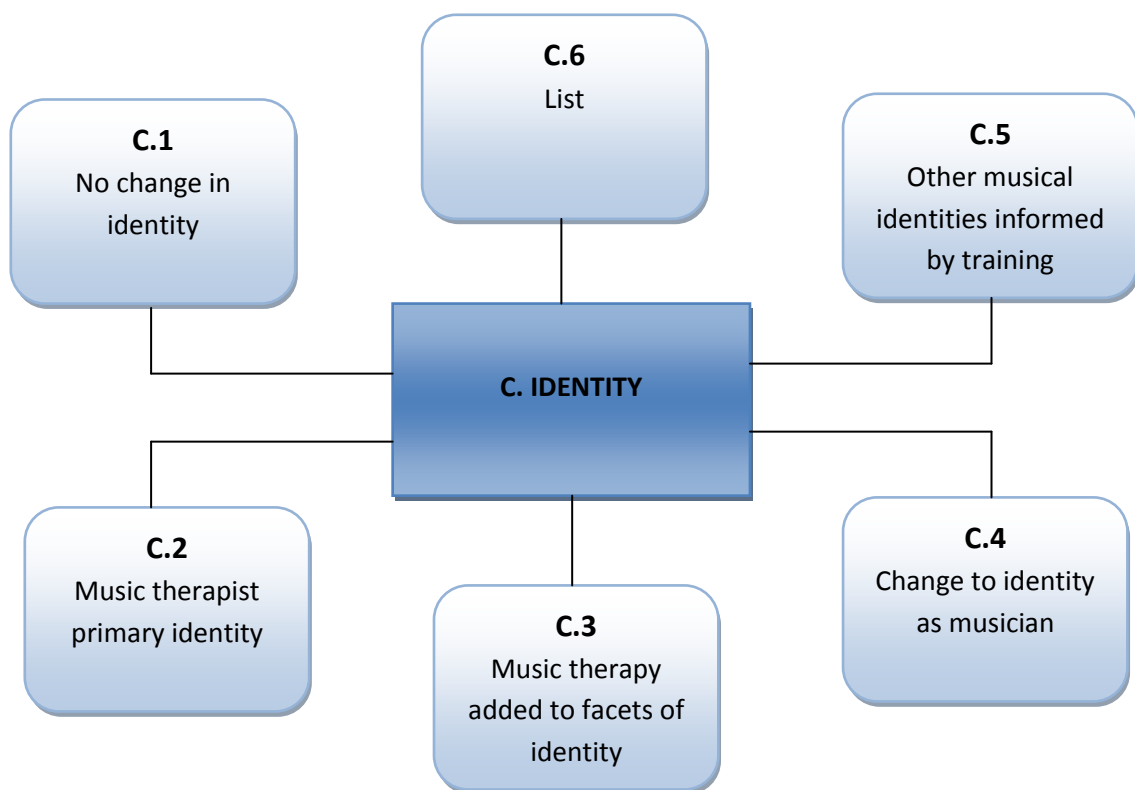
C.6
List

C.1
No change in identity

C.5
Other musical identities informed by training

C. IDENTITY

C.2
Music therapist primary identity

C.3
Music therapy added to facets of identity

C.4
Change to identity as musician